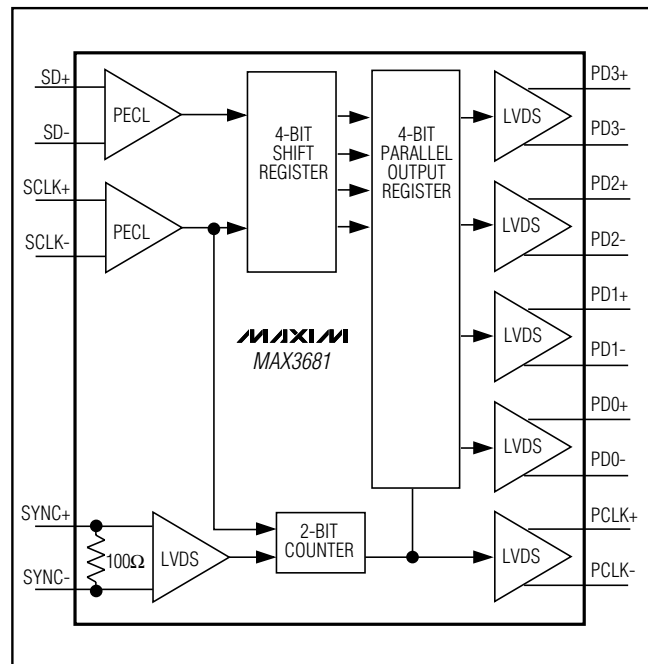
SD+
SD-
PECL
SCLK+
SCLK-
PECL
4-BIT SHIFT REGISTER
4-BIT PARALLEL OUTPUT REGISTER
LVDS
PD3+
PD3-
LVDS
PD2+
PD2-
LVDS
PD1+
PD1-
LVDS
PD0+
PD0-
MAXIM
MAX3681
SYNC+
SYNC-
100Ω
LVDS
2-BIT COUNTER
LVDS
PCLK+
PCLK-